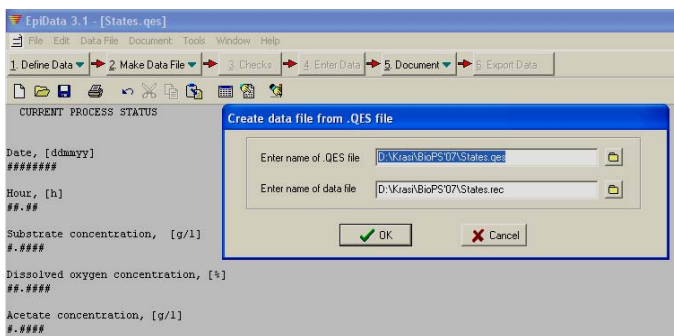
EpiData 3.1 - [States.qes]

File Edit Data File Document Tools Window Help

1. Define Data ▾ 2. Make Data File ▾ 3. Checks 4. Enter Data 5. Document ▾ 6. Export Data

CURRENT PROCESS STATUS

Date, [ddmmyy]
########

Hour, [h]
##.##

Substrate concentration, [g/l]
#.####

Dissolved oxygen concentration, [%]
##.####

Acetate concentration, [g/l]
#.####

Create data file from .QES file

Enter name of .QES file D:\Krasi\BioPS'07\States.qes

Enter name of data file D:\Krasi\BioPS'07\States.rec

OK

Cancel